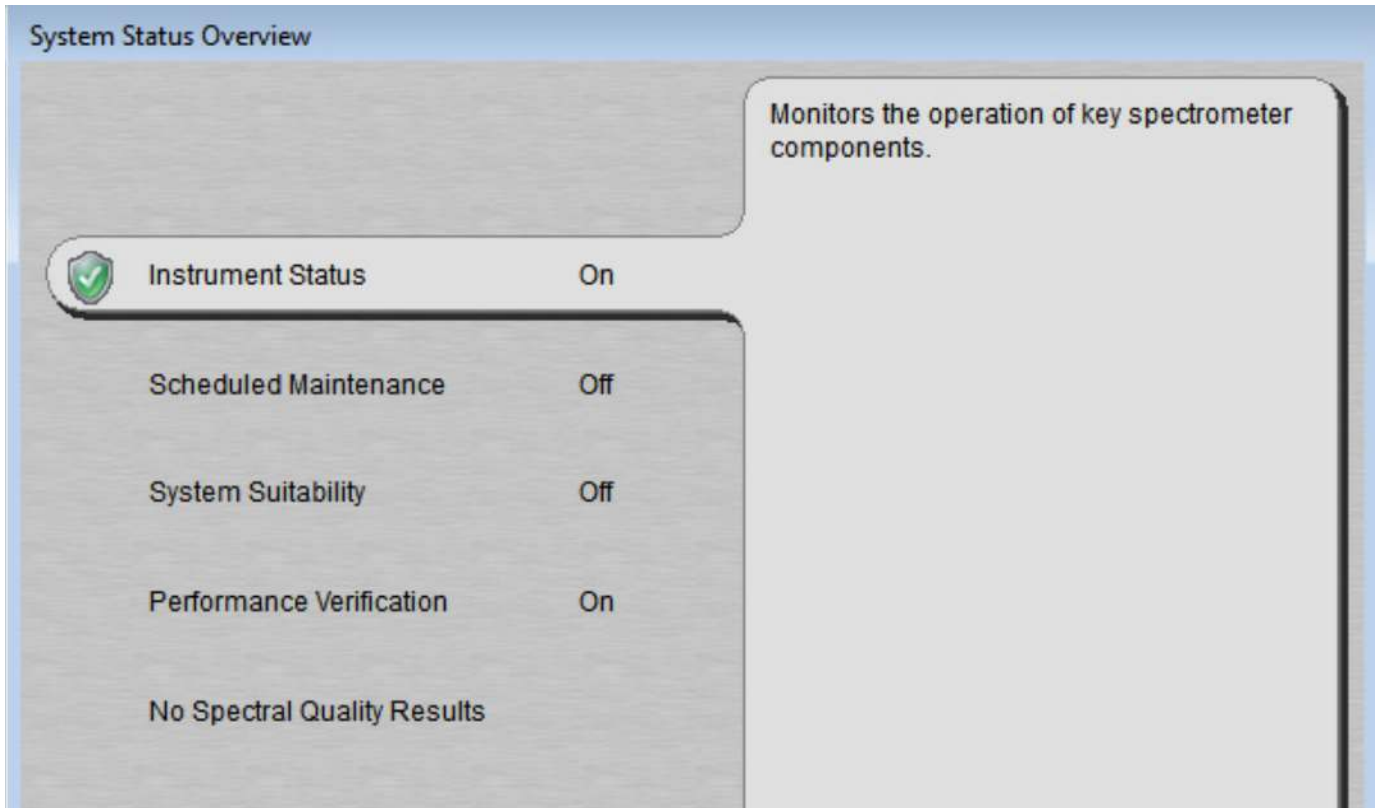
System Status Overview

Instrument Status On

Scheduled Maintenance Off

System Suitability Off

Performance Verification On

No Spectral Quality Results

Monitors the operation of key spectrometer components.